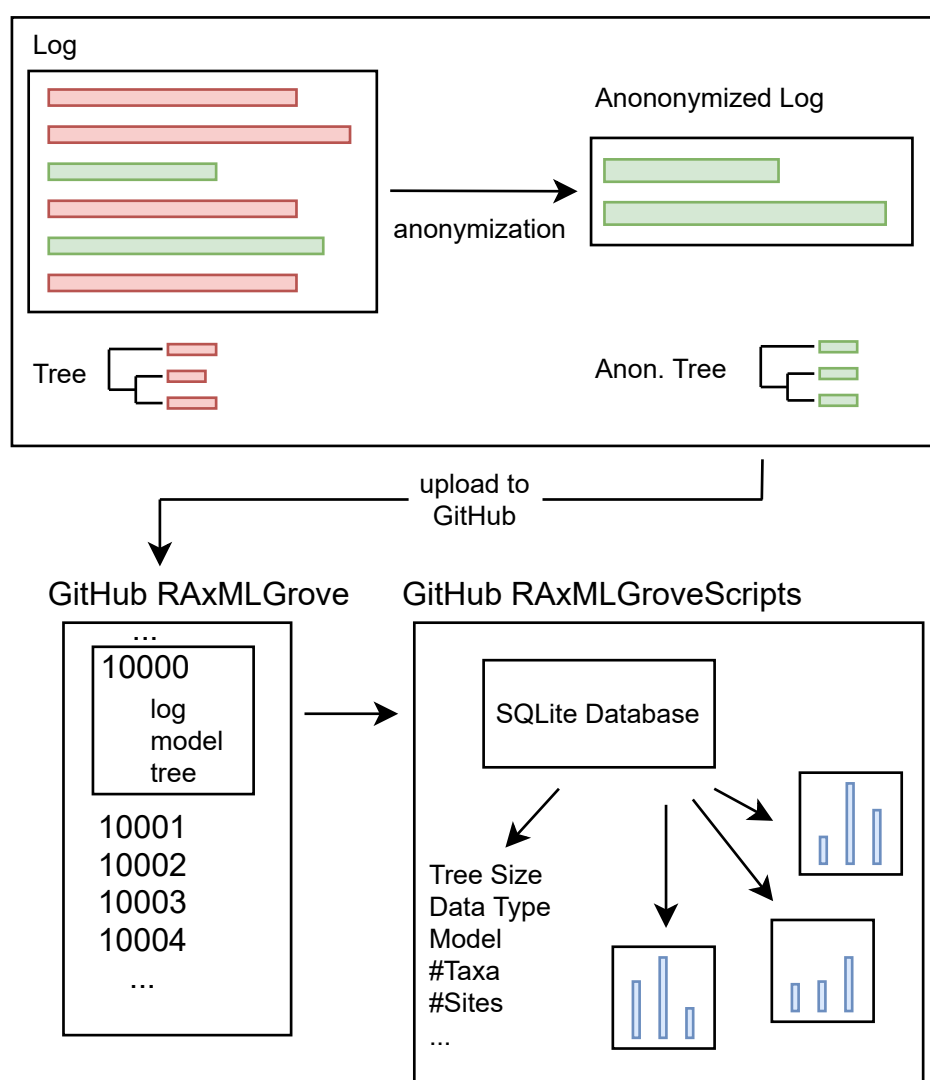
Log

Anononymized Log

anonymization

Tree

Anon. Tree

upload to GitHub

GitHub RAxMLGrove

GitHub RAxMLGroveScripts

...

10000

log
model
tree

10001
10002
10003
10004
...

SQLite Database

Tree Size
Data Type
Model
#Taxa
#Sites
...